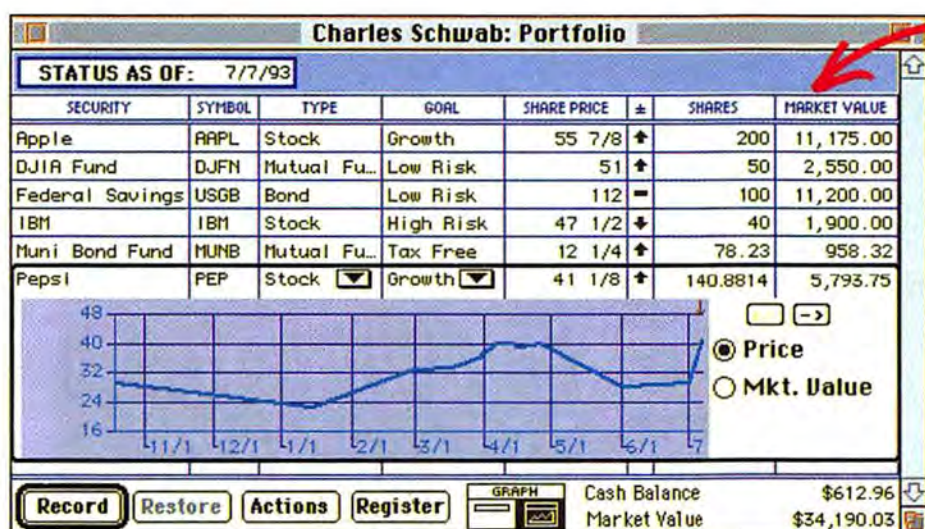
Charles Schwab: Portfolio

STATUS AS OF: 7/7/93

| SECURITY | SYMBOL | TYPE | GOAL | SHARE PRICE | ± | SHARES | MARKET VALUE |
|---|---|---|---|---|---|---|---|
| Apple | AAPL | Stock | Growth | 55 7/8 | ↑ | 200 | 11,175.00 |
| DJIA Fund | DJFN | Mutual Fu... | Low Risk | 51 | ↑ | 50 | 2,550.00 |
| Federal Savings | USGB | Bond | Low Risk | 112 | – | 100 | 11,200.00 |
| IBM | IBM | Stock | High Risk | 47 1/2 | ↓ | 40 | 1,900.00 |
| Muni Bond Fund | MUNB | Mutual Fu... | Tax Free | 12 1/4 | ↑ | 78.23 | 958.32 |
| Pepsi | PEP | Stock | Growth | 41 1/8 | ↑ | 140.8814 | 5,793.75 |

48
40
32
24
16
11/1 12/1 1/1 2/1 3/1 4/1 5/1 6/1 7

->
Price
Mkt. Value

Record Restore Actions Register GRAPH

Cash Balance $612.96
Market Value $34,190.03